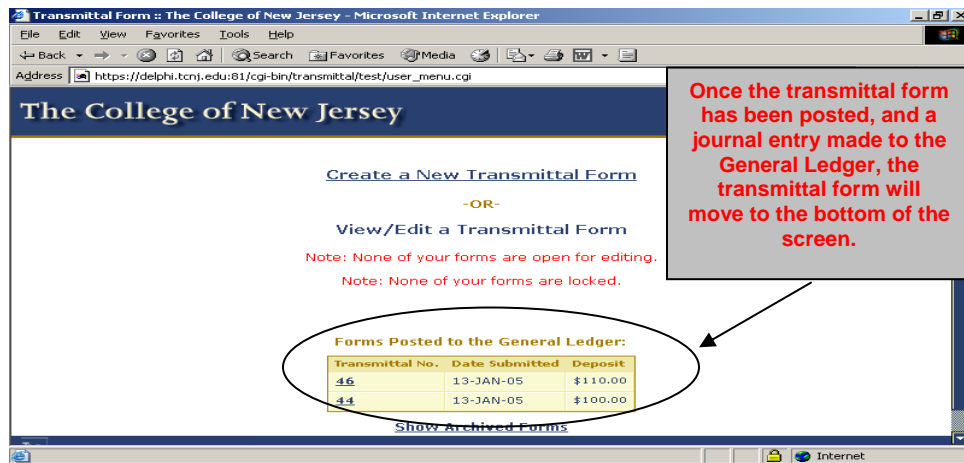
Transmittal Form :: The College of New Jersey - Microsoft Internet Explorer

File Edit View Favorites Tools Help

Back Search Favorites Media

Address https://delphi.tcnj.edu:81/cgi-bin/transmittal/test/user_menu.cgi

The College of New Jersey

Create a New Transmittal Form

-OR-

View/Edit a Transmittal Form

Note: None of your forms are open for editing.

Note: None of your forms are locked.

Forms Posted to the General Ledger:

| Transmittal No. | Date Submitted | Deposit |
|---|---|---|
| 46 | 13-JAN-05 | $110.00 |
| 44 | 13-JAN-05 | $100.00 |

Show Archived Forms

Once the transmittal form has been posted, and a journal entry made to the General Ledger, the transmittal form will move to the bottom of the screen.

Internet